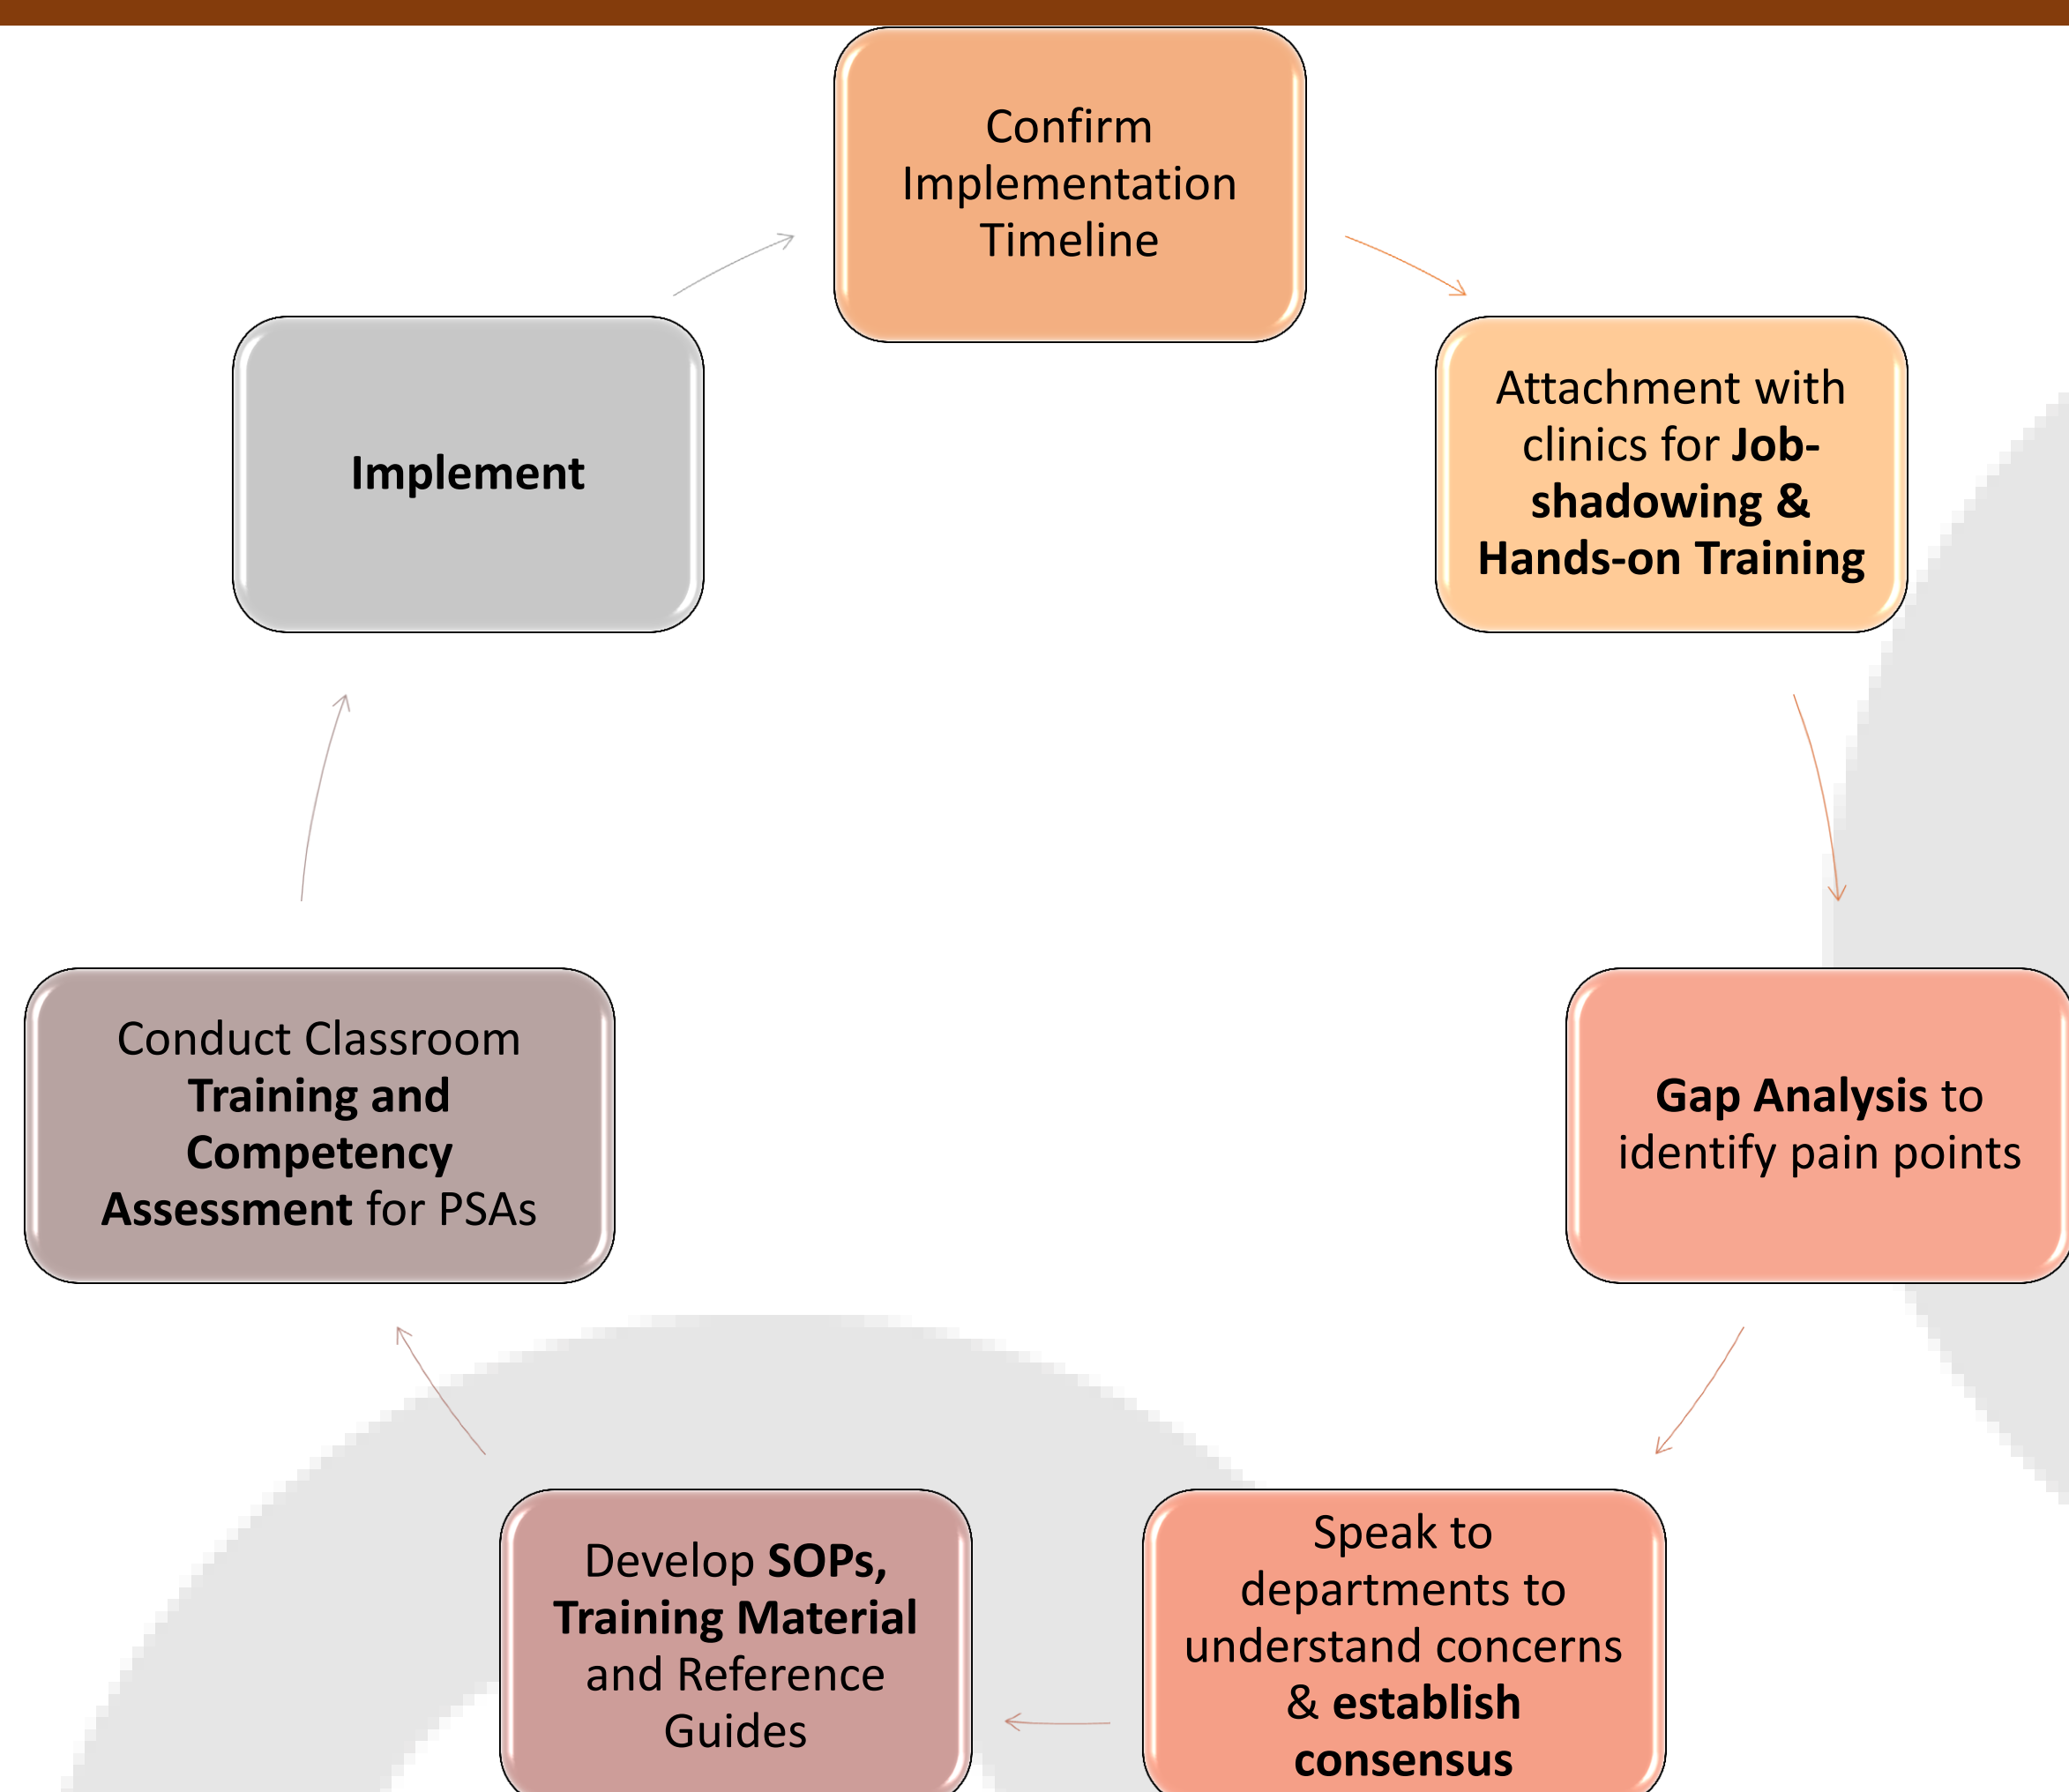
Confirm Implementation Timeline

Attachment with clinics for Job-shadowing & Hands-on Training

Gap Analysis to identify pain points

Speak to departments to understand concerns & establish consensus

Develop SOPs, Training Material and Reference Guides

Conduct Classroom Training and Competency Assessment for PSAs

Implement